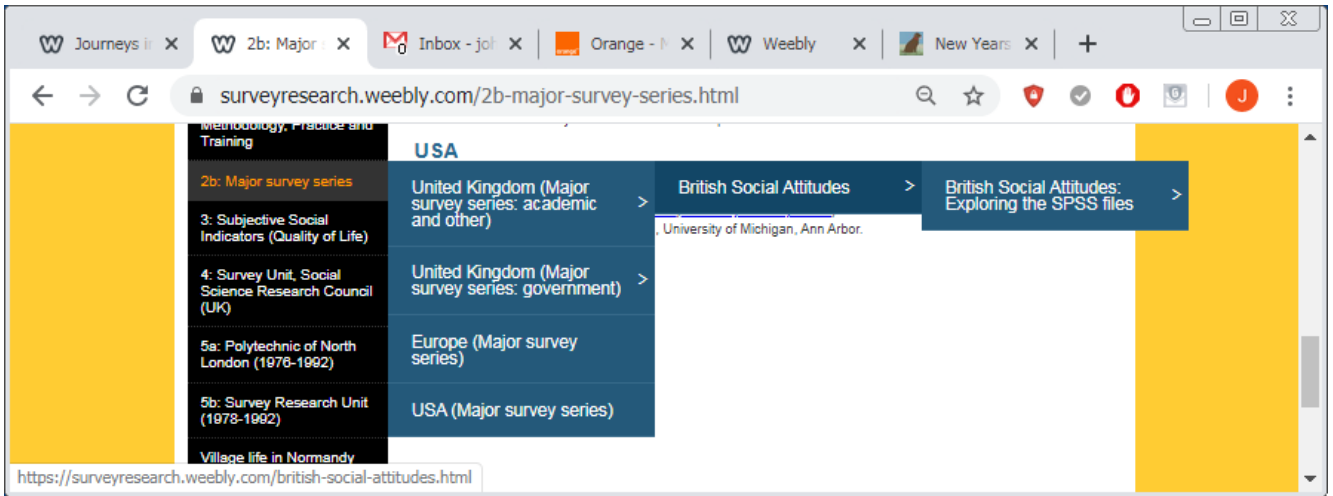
Journeys i ×
2b: Major ×
Inbox - joh ×
Orange - M ×
Weebly ×
New Years ×
+

surveyresearch.weebly.com/2b-major-survey-series.html

Methodology, Practice and Training

2b: Major survey series

3: Subjective Social Indicators (Quality of Life)

4: Survey Unit, Social Science Research Council (UK)

5a: Polytechnic of North London (1976-1992)

5b: Survey Research Unit (1978-1992)

Village life in Normandy

USA

United Kingdom (Major survey series: academic and other) >

United Kingdom (Major survey series: government) >

Europe (Major survey series)

USA (Major survey series)

British Social Attitudes >

British Social Attitudes: Exploring the SPSS files >

, University of Michigan, Ann Arbor.

https://surveyresearch.weebly.com/british-social-attitudes.html